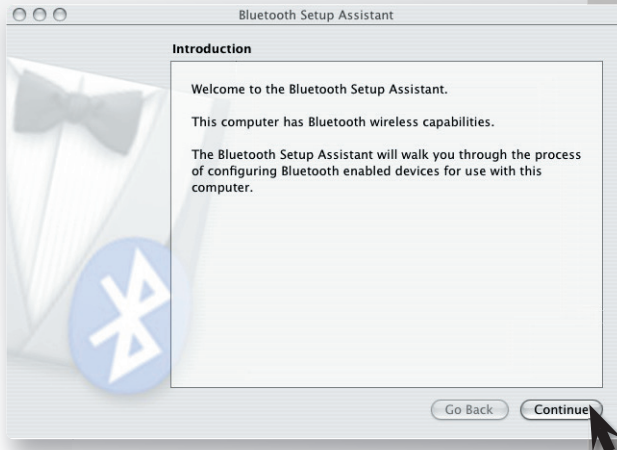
Bluetooth Setup Assistant

Introduction

Welcome to the Bluetooth Setup Assistant.

This computer has Bluetooth wireless capabilities.

The Bluetooth Setup Assistant will walk you through the process of configuring Bluetooth enabled devices for use with this computer.

Go Back

Continue